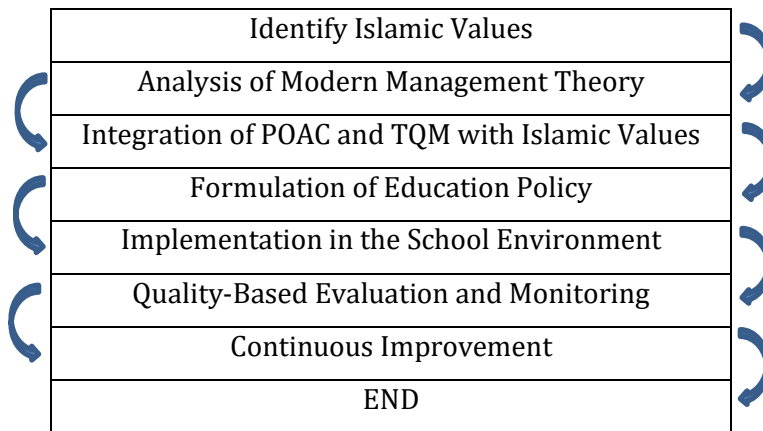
Identify Islamic Values

Analysis of Modern Management Theory

Integration of POAC and TQM with Islamic Values

Formulation of Education Policy

Implementation in the School Environment

Quality-Based Evaluation and Monitoring

Continuous Improvement

END